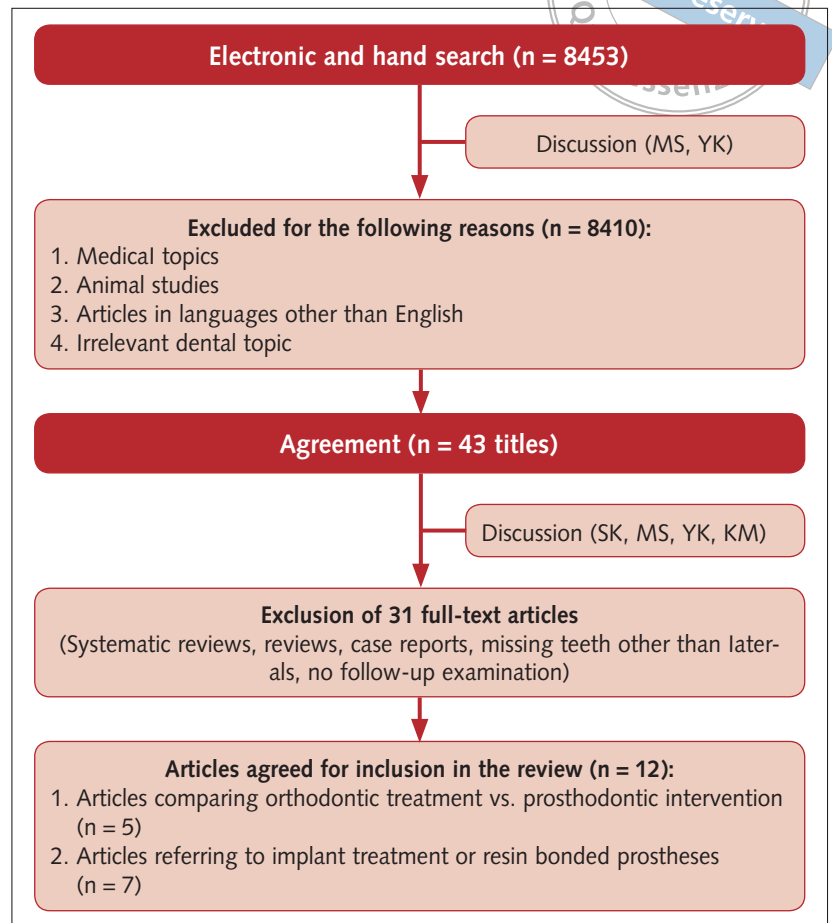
Electronic and hand search (n = 8453)

Discussion (MS, YK)

Excluded for the following reasons (n = 8410):
1. Medical topics
2. Animal studies
3. Articles in languages other than English
4. Irrelevant dental topic

Agreement (n = 43 titles)

Discussion (SK, MS, YK, KM)

Exclusion of 31 full-text articles
(Systematic reviews, reviews, case reports, missing teeth other than laterals, no follow-up examination)

Articles agreed for inclusion in the review (n = 12):
1. Articles comparing orthodontic treatment vs. prosthodontic intervention (n = 5)
2. Articles referring to implant treatment or resin bonded prostheses (n = 7)